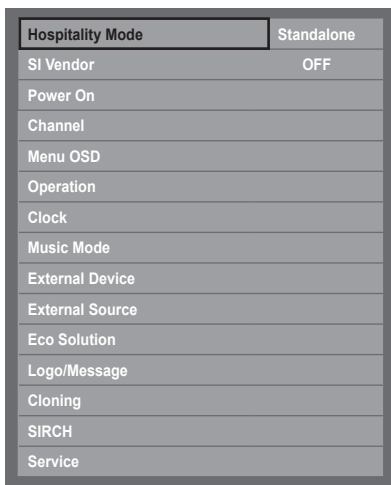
| | |
|---|---|
| Hospitality Mode | Standalone |
| SI Vendor | OFF |
| Power On | |
| Channel | |
| Menu OSD | |
| Operation | |
| Clock | |
| Music Mode | |
| External Device | |
| External Source | |
| Eco Solution | |
| Logo/Message | |
| Cloning | |
| SIRCH | |
| Service | |